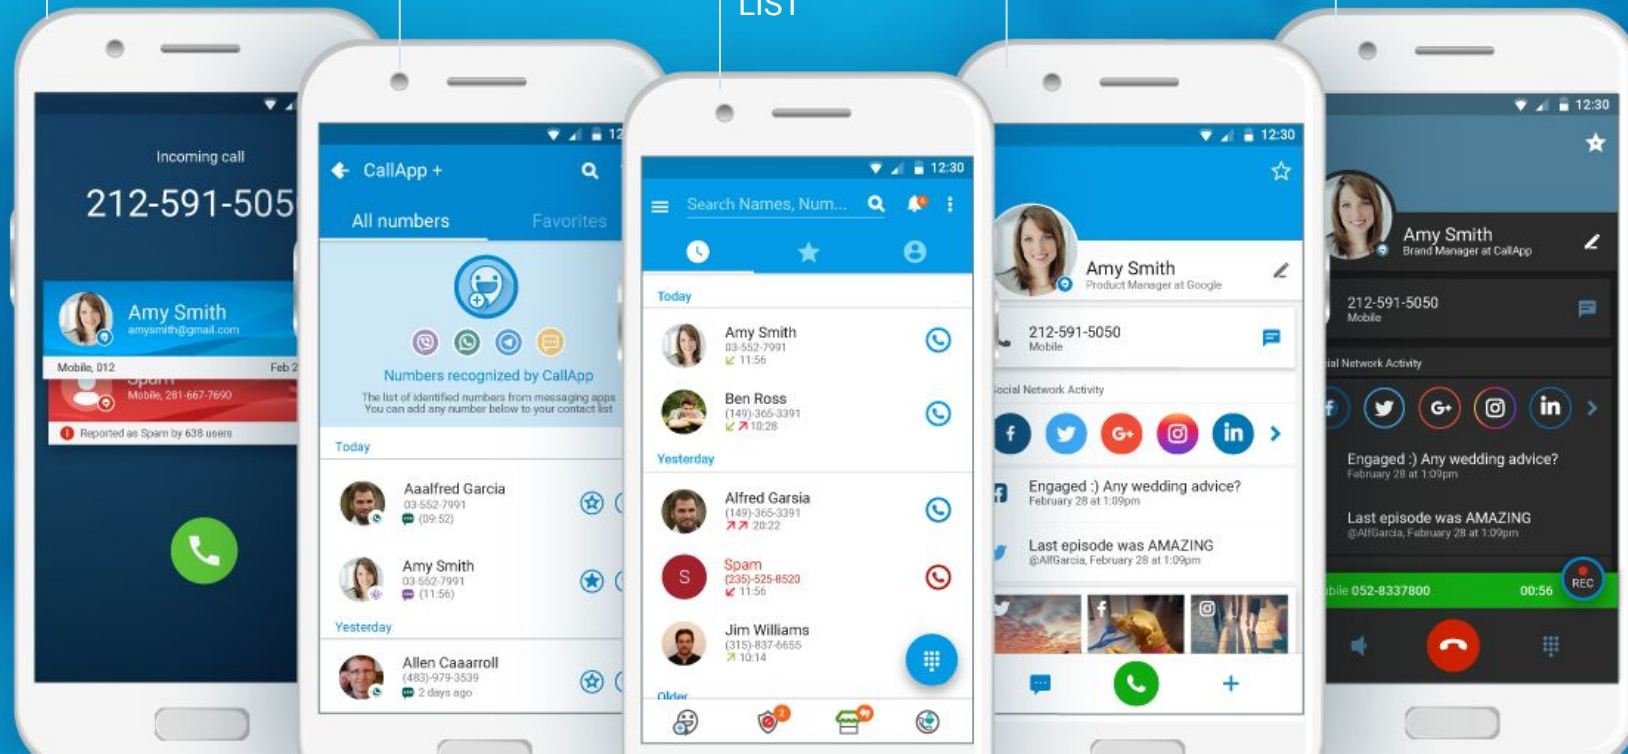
LIST

Incoming call
212-591-505
Amy Smith
amysmith@gmail.com
Mobile, 012
Feb 2
Spam
Mobile, 281-667-7690
Reported as Spam by 638 users

CallApp +
All numbers
Favorites
Numbers recognized by CallApp
The list of identified numbers from messaging apps
You can add any number below to your contact list
Today
Aaalfred Garcia
03-552-7991
(09:52)
Amy Smith
03-552-7991
(11:56)
Yesterday
Allen Caaarroll
(483)-979-3539
2 days ago

12:30
Search Names, Num...
Today
Amy Smith
03-552-7991
11:56
Ben Ross
(149)-365-3391
10:28
Yesterday
Alfred Garsia
(149)-365-3391
20:22
S
Spam
(235)-525-8520
11:56
Jim Williams
(315)-837-6655
10:14
Older

12:30
Amy Smith
Product Manager at Google
212-591-5050
Mobile
Social Network Activity
Engaged :) Any wedding advice?
February 28 at 1:09pm
Last episode was AMAZING
@AlfGarcia, February 28 at 1:09pm

12:30
Amy Smith
Brand Manager at CallApp
212-591-5050
Mobile
ial Network Activity
Engaged :) Any wedding advice?
February 28 at 1:09pm
Last episode was AMAZING
@AlfGarcia, February 28 at 1:09pm
bile 052-8337800
00:56
REC